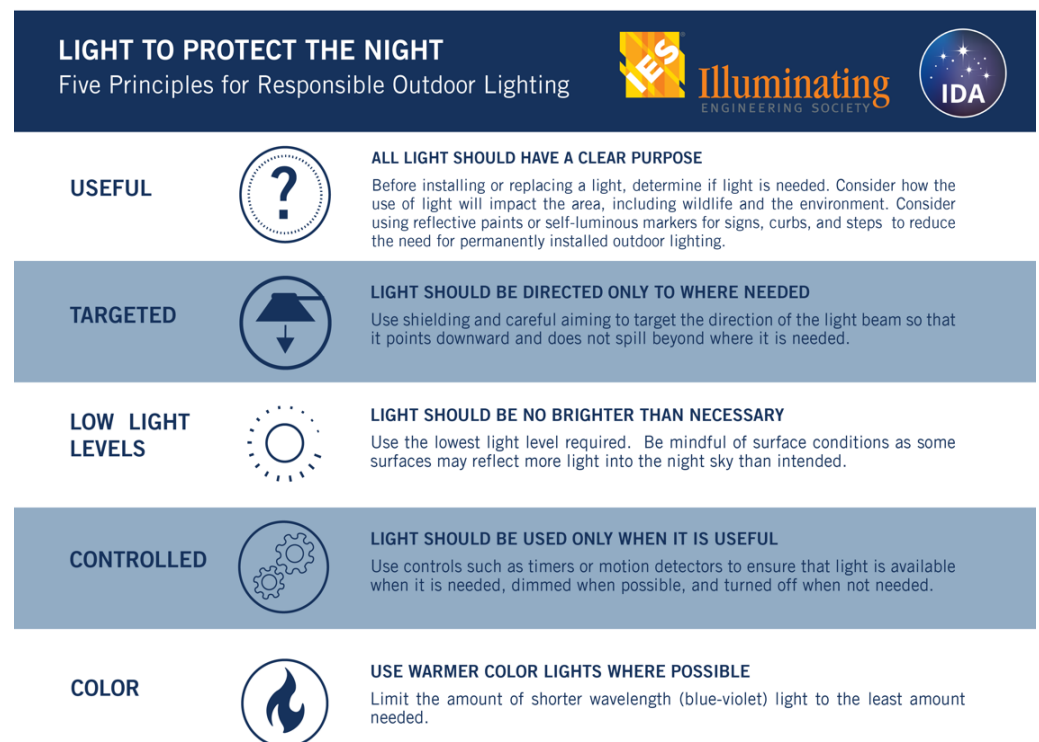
LIGHT TO PROTECT THE NIGHT
Five Principles for Responsible Outdoor Lighting

IES Illuminating
ENGINEERING SOCIETY

IDA

USEFUL

?

ALL LIGHT SHOULD HAVE A CLEAR PURPOSE
Before installing or replacing a light, determine if light is needed. Consider how the use of light will impact the area, including wildlife and the environment. Consider using reflective paints or self-luminous markers for signs, curbs, and steps to reduce the need for permanently installed outdoor lighting.

TARGETED

LIGHT SHOULD BE DIRECTED ONLY TO WHERE NEEDED
Use shielding and careful aiming to target the direction of the light beam so that it points downward and does not spill beyond where it is needed.

LOW LIGHT LEVELS

LIGHT SHOULD BE NO BRIGHTER THAN NECESSARY
Use the lowest light level required. Be mindful of surface conditions as some surfaces may reflect more light into the night sky than intended.

CONTROLLED

LIGHT SHOULD BE USED ONLY WHEN IT IS USEFUL
Use controls such as timers or motion detectors to ensure that light is available when it is needed, dimmed when possible, and turned off when not needed.

COLOR

USE WARMER COLOR LIGHTS WHERE POSSIBLE
Limit the amount of shorter wavelength (blue-violet) light to the least amount needed.